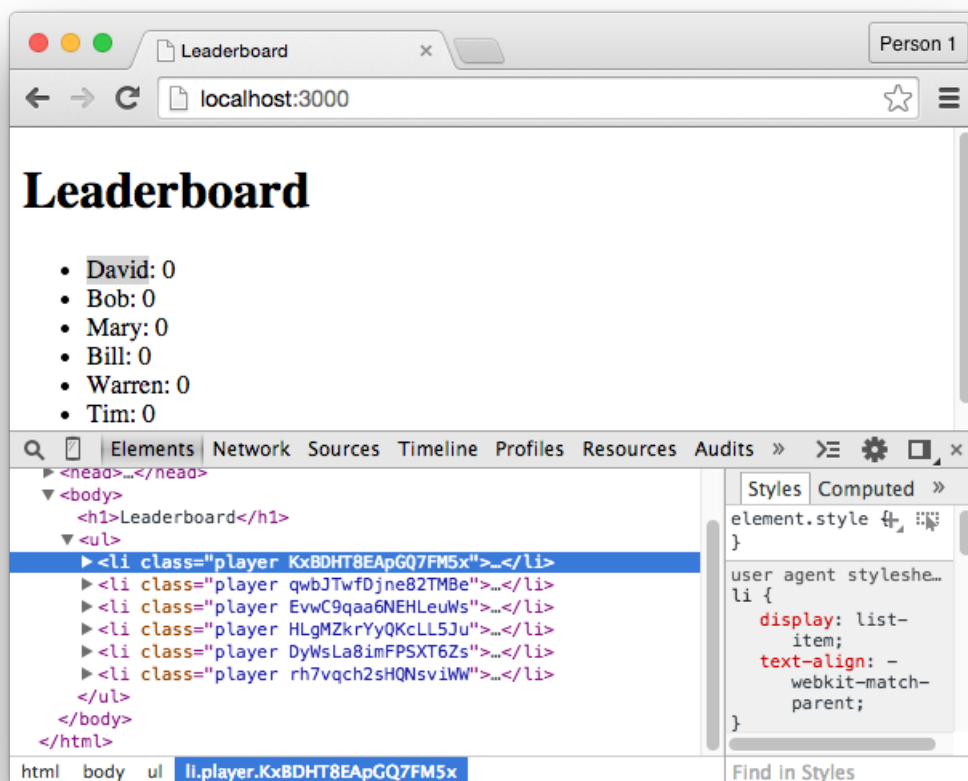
Leaderboard ×

Person 1

localhost:3000

Leaderboard

- David: 0
- Bob: 0
- Mary: 0
- Bill: 0
- Warren: 0
- Tim: 0

Elements Network Sources Timeline Profiles Resources Audits »

▶<head>…</head>
▼<body>
<h1>Leaderboard</h1>
▼<ul>
▶<li class="player KxBDHT8EApGQ7FM5x">…</li>
▶<li class="player qwbJTwfDjne82TMBe">…</li>
▶<li class="player EvwC9qaa6NEHLeuWs">…</li>
▶<li class="player HLgMZkrYyQKcLL5Ju">…</li>
▶<li class="player DyWsLa8imFPSXT6Zs">…</li>
▶<li class="player rh7vqch2sHQNsviWW">…</li>
</ul>
</body>
</html>

html body ul li.player.KxBDHT8EApGQ7FM5x

Styles Computed »

element.style {
}

user agent styleshe…
li {
display: list-item;
text-align: -webkit-match-parent;
}

Find in Styles